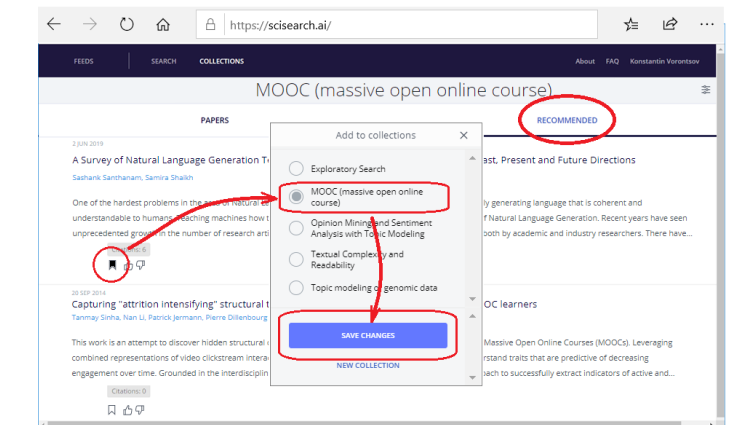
https://scisearch.ai/

FEEDS SEARCH COLLECTIONS About FAQ Konstantin Vorontsov

MOOC (massive open online course)

PAPERS RECOMMENDED

2 JUN 2019

A Survey of Natural Language Generation T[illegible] ast, Present and Future Directions

Sashank Santhanam, Samira Shaikh

One of the hardest problems in the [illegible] ly generating language that is coherent and understandable to humans. Teaching machines how t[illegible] f Natural Language Generation. Recent years have seen unprecedented growth in the number of research arti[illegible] both by academic and industry researchers. There have...

Citations: 6

20 SEP 2014

Capturing "attrition intensifying" structural t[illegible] OOC learners

Tanmay Sinha, Nan Li, Patrick Jermann, Pierre Dillenbourg

This work is an attempt to discover hidden structural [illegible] Massive Open Online Courses (MOOCs). Leveraging combined representations of video clickstream intera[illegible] rstand traits that are predictive of decreasing engagement over time. Grounded in the interdisciplin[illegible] ach to successfully extract indicators of active and...

Citations: 0

Add to collections

Exploratory Search

MOOC (massive open online course)

Opinion Mining and Sentiment Analysis with Topic Modeling

Textual Complexity and Readability

Topic modeling of genomic data

SAVE CHANGES

NEW COLLECTION